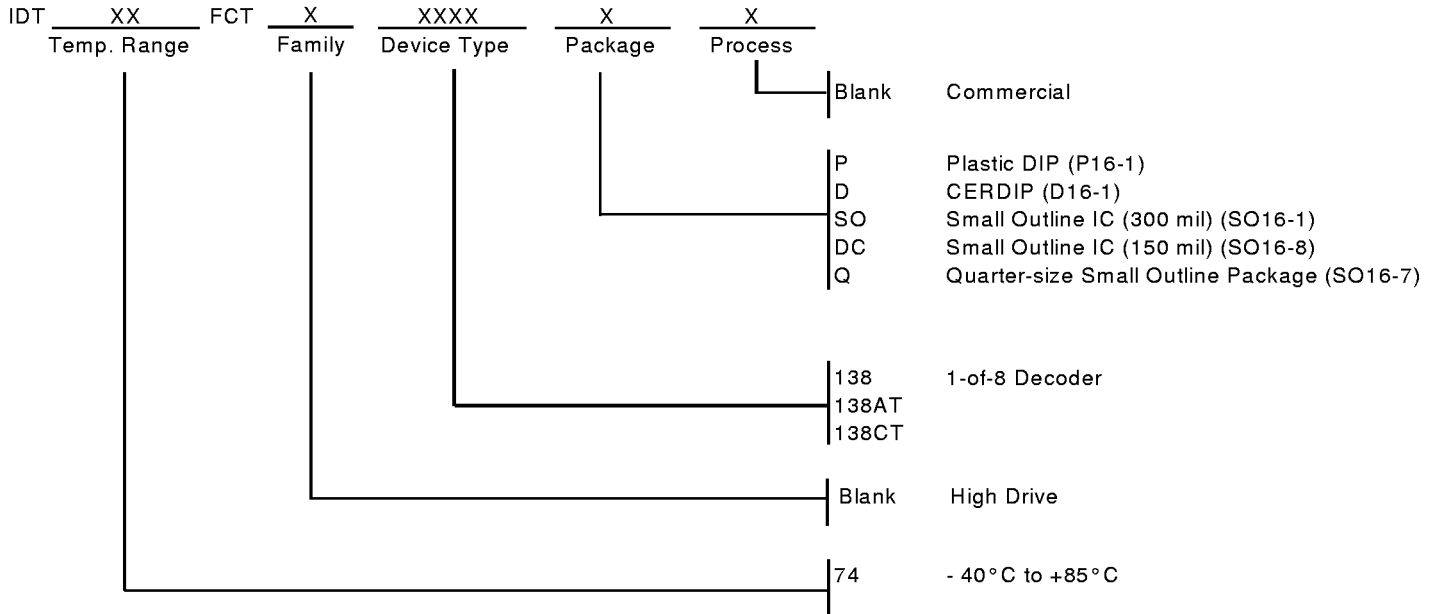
IDT XX FCT X XXXX X X
Temp. Range Family Device Type Package Process

Blank Commercial

P Plastic DIP (P16-1)
D CERDIP (D16-1)
SO Small Outline IC (300 mil) (SO16-1)
DC Small Outline IC (150 mil) (SO16-8)
Q Quarter-size Small Outline Package (SO16-7)

138 1-of-8 Decoder
138AT
138CT

Blank High Drive

74 - 40°C to +85°C